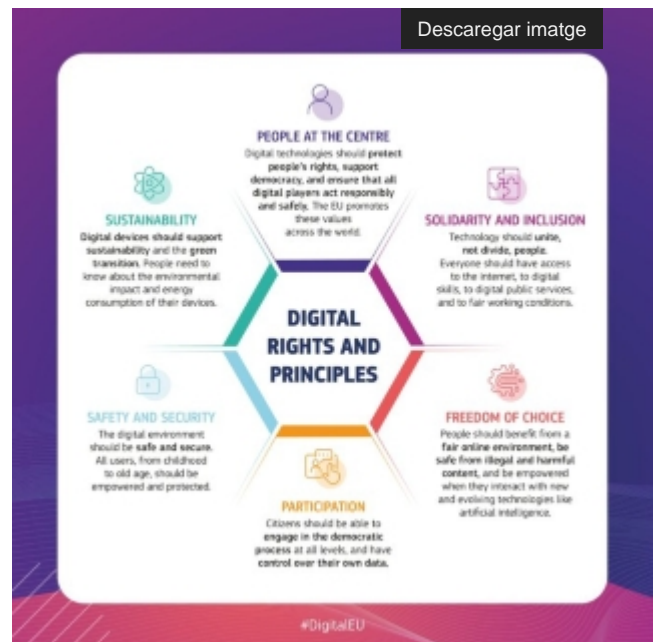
Descaregar imatge

PEOPLE AT THE CENTRE
Digital technologies should protect people's rights, support democracy, and ensure that all digital players act responsibly and safely. The EU promotes these values across the world.

SUSTAINABILITY
Digital devices should support sustainability and the green transition. People need to know about the environmental impact and energy consumption of their devices.

SOLIDARITY AND INCLUSION
Technology should unite, not divide, people. Everyone should have access to the internet, to digital skills, to digital public services, and to fair working conditions.

DIGITAL RIGHTS AND PRINCIPLES

SAFETY AND SECURITY
The digital environment should be safe and secure. All users, from childhood to old age, should be empowered and protected.

FREEDOM OF CHOICE
People should benefit from a fair online environment, be safe from illegal and harmful content, and be empowered when they interact with new and evolving technologies like artificial intelligence.

PARTICIPATION
Citizens should be able to engage in the democratic process at all levels, and have control over their own data.

#DigitalEU